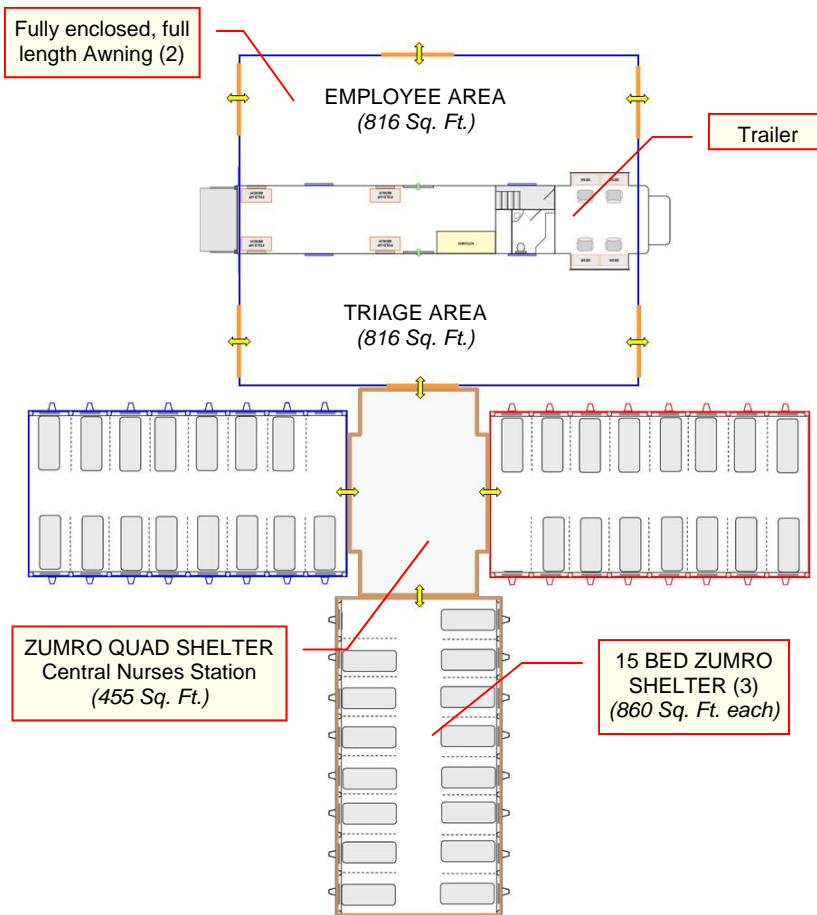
Fully enclosed, full length Awning (2)

EMPLOYEE AREA
*(816 Sq. Ft.)*

Trailer

TRIAGE AREA
*(816 Sq. Ft.)*

ZUMRO QUAD SHELTER
Central Nurses Station
*(455 Sq. Ft.)*

15 BED ZUMRO SHELTER (3)
*(860 Sq. Ft. each)*